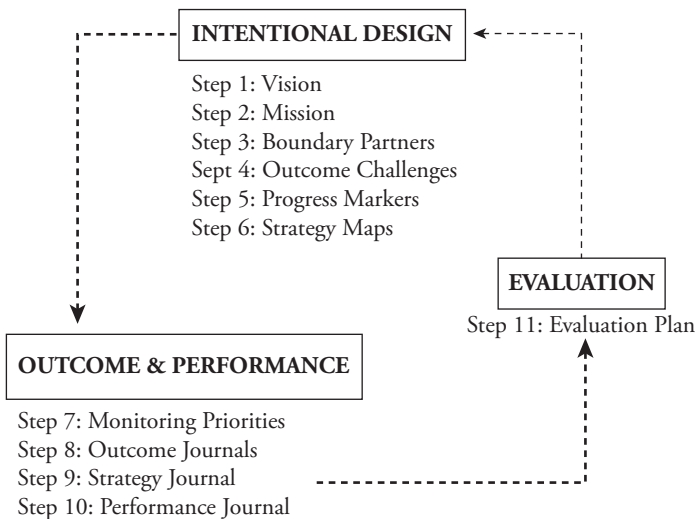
INTENTIONAL DESIGN

Step 1: Vision
Step 2: Mission
Step 3: Boundary Partners
Sept 4: Outcome Challenges
Step 5: Progress Markers
Step 6: Strategy Maps

EVALUATION

Step 11: Evaluation Plan

OUTCOME & PERFORMANCE

Step 7: Monitoring Priorities
Step 8: Outcome Journals
Step 9: Strategy Journal
Step 10: Performance Journal